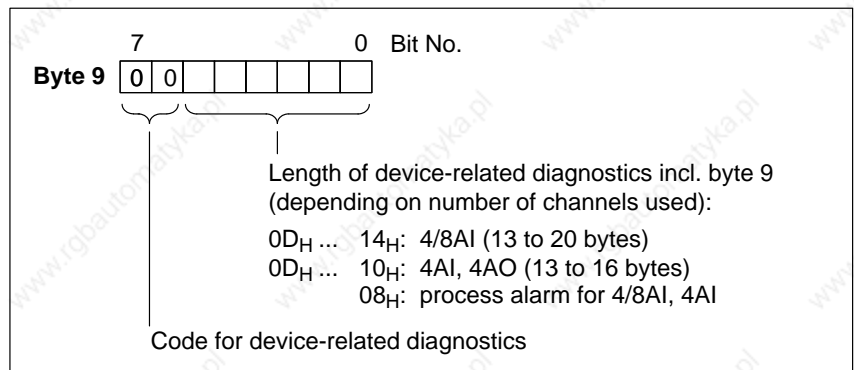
7 0 Bit No.

Byte 9 | 0 | 0 | | | | | | |

Length of device-related diagnostics incl. byte 9 (depending on number of channels used):

$0D_H$ ... $14_H$: 4/8AI (13 to 20 bytes)
$0D_H$ ... $10_H$: 4AI, 4AO (13 to 16 bytes)
$08_H$: process alarm for 4/8AI, 4AI

Code for device-related diagnostics